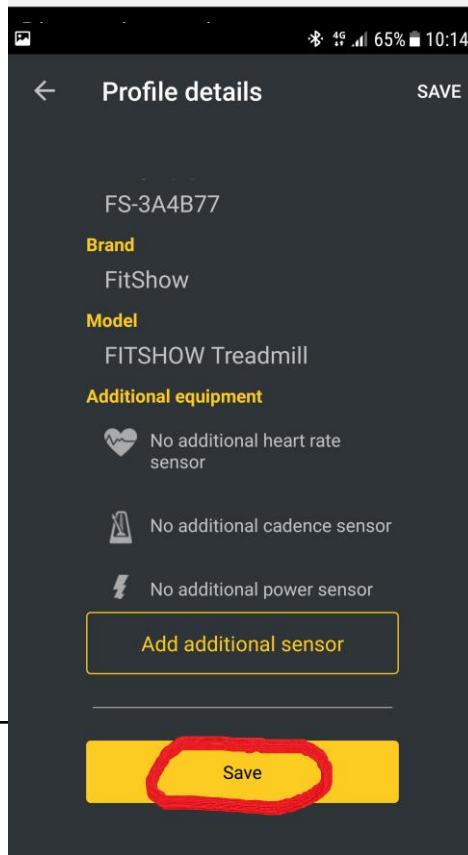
4G 65% 10:14

Profile details

SAVE

FS-3A4B77

Brand

FitShow

Model

FITSHOW Treadmill

Additional equipment

No additional heart rate sensor

No additional cadence sensor

No additional power sensor

Add additional sensor

Save